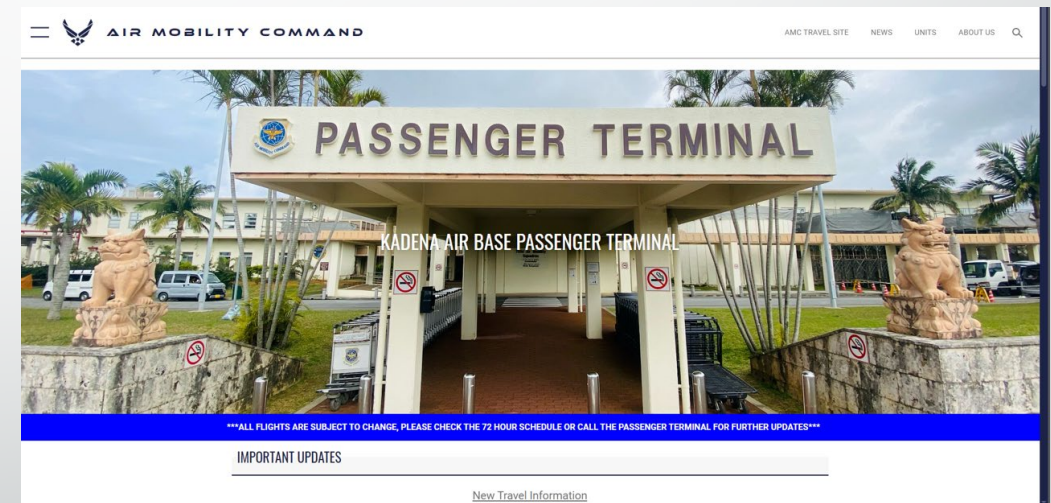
AIR MOBILITY COMMAND

AMC TRAVEL SITE NEWS UNITS ABOUT US

PASSENGER TERMINAL

KADENA AIR BASE PASSENGER TERMINAL

***ALL FLIGHTS ARE SUBJECT TO CHANGE, PLEASE CHECK THE 72 HOUR SCHEDULE OR CALL THE PASSENGER TERMINAL FOR FURTHER UPDATES***

IMPORTANT UPDATES

New Travel Information